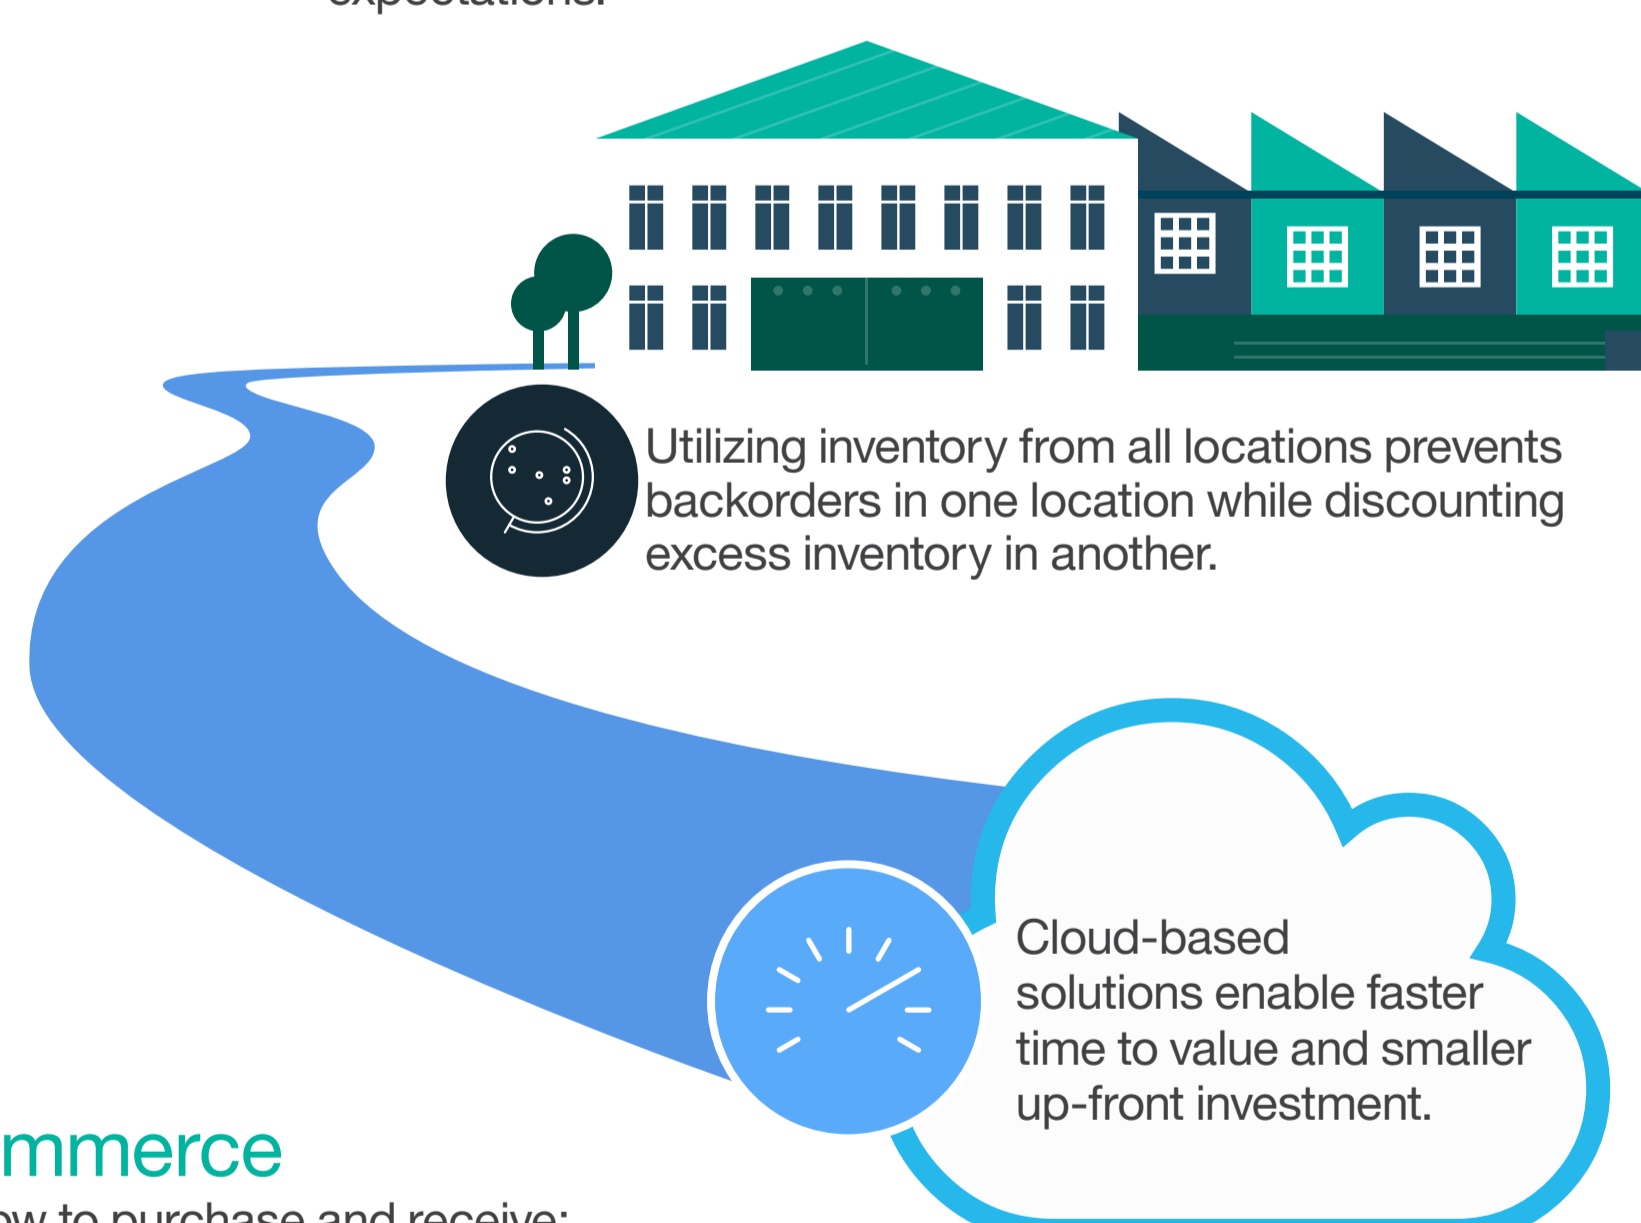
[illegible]

Utilizing inventory from all locations prevents backorders in one location while discounting excess inventory in another.

Cloud-based solutions enable faster time to value and smaller up-front investment.

mmerce

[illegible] to purchase and receive: